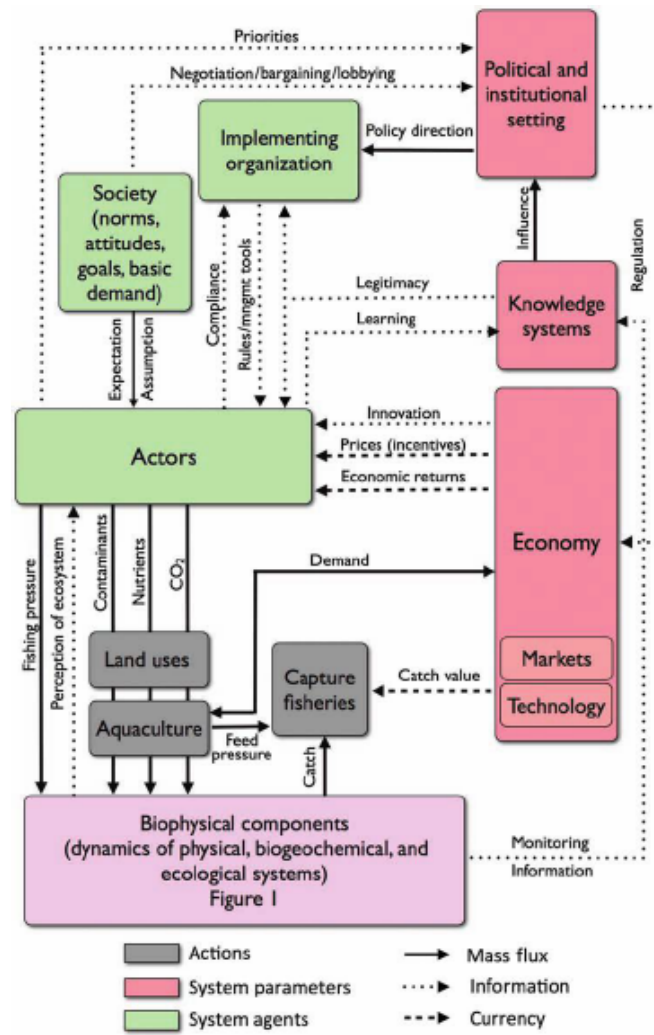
Priorities

Negotiation/bargaining/lobbying

Political and institutional setting

Policy direction

Implementing organization

Society (norms, attitudes, goals, basic demand)

Influence

Regulation

Legitimacy

Knowledge systems

Learning

Expectation

Assumption

Compliance

Rules/mngmt tools

Innovation

Actors

Prices (incentives)

Economic returns

Economy

Demand

Fishing pressure

Perception of ecosystem

Contaminants

Nutrients

$CO_2$

Land uses

Capture fisheries

Catch value

Markets

Technology

Aquaculture

Feed pressure

Catch

Biophysical components (dynamics of physical, biogeochemical, and ecological systems) Figure 1

Monitoring

Information

Actions

System parameters

System agents

Mass flux

Information

Currency